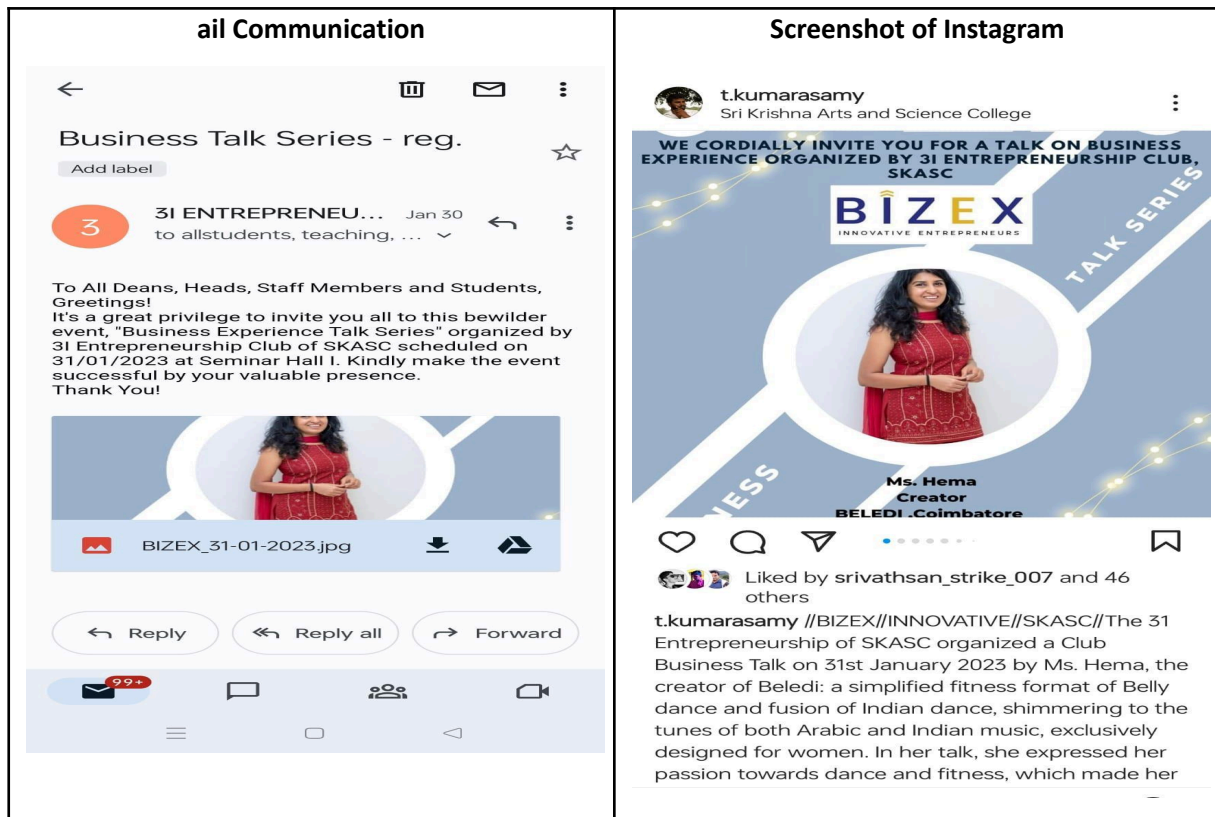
| ail Communication | Screenshot of Instagram |
|---|---|

Business Talk Series - reg.

Add label

3

3I ENTREPRENEU... Jan 30

to allstudents, teaching, ...

To All Deans, Heads, Staff Members and Students,
Greetings!
It's a great privilege to invite you all to this bewilder event, "Business Experience Talk Series" organized by 3I Entrepreneurship Club of SKASC scheduled on 31/01/2023 at Seminar Hall I. Kindly make the event successful by your valuable presence.
Thank You!

BIZEX_31-01-2023.jpg

Reply

Reply all

Forward

99+

t.kumarasamy
Sri Krishna Arts and Science College

WE CORDIALLY INVITE YOU FOR A TALK ON BUSINESS EXPERIENCE ORGANIZED BY 3I ENTREPRENEURSHIP CLUB, SKASC

BIZEX
INNOVATIVE ENTREPRENEURS

TALK SERIES

NESS

Ms. Hema
Creator
BELEDI ,Coimbatore

Liked by srivathsan_strike_007 and 46 others

t.kumarasamy //BIZEX//INNOVATIVE//SKASC//The 31 Entrepreneurship of SKASC organized a Club Business Talk on 31st January 2023 by Ms. Hema, the creator of Beledi: a simplified fitness format of Belly dance and fusion of Indian dance, shimmering to the tunes of both Arabic and Indian music, exclusively designed for women. In her talk, she expressed her passion towards dance and fitness, which made her